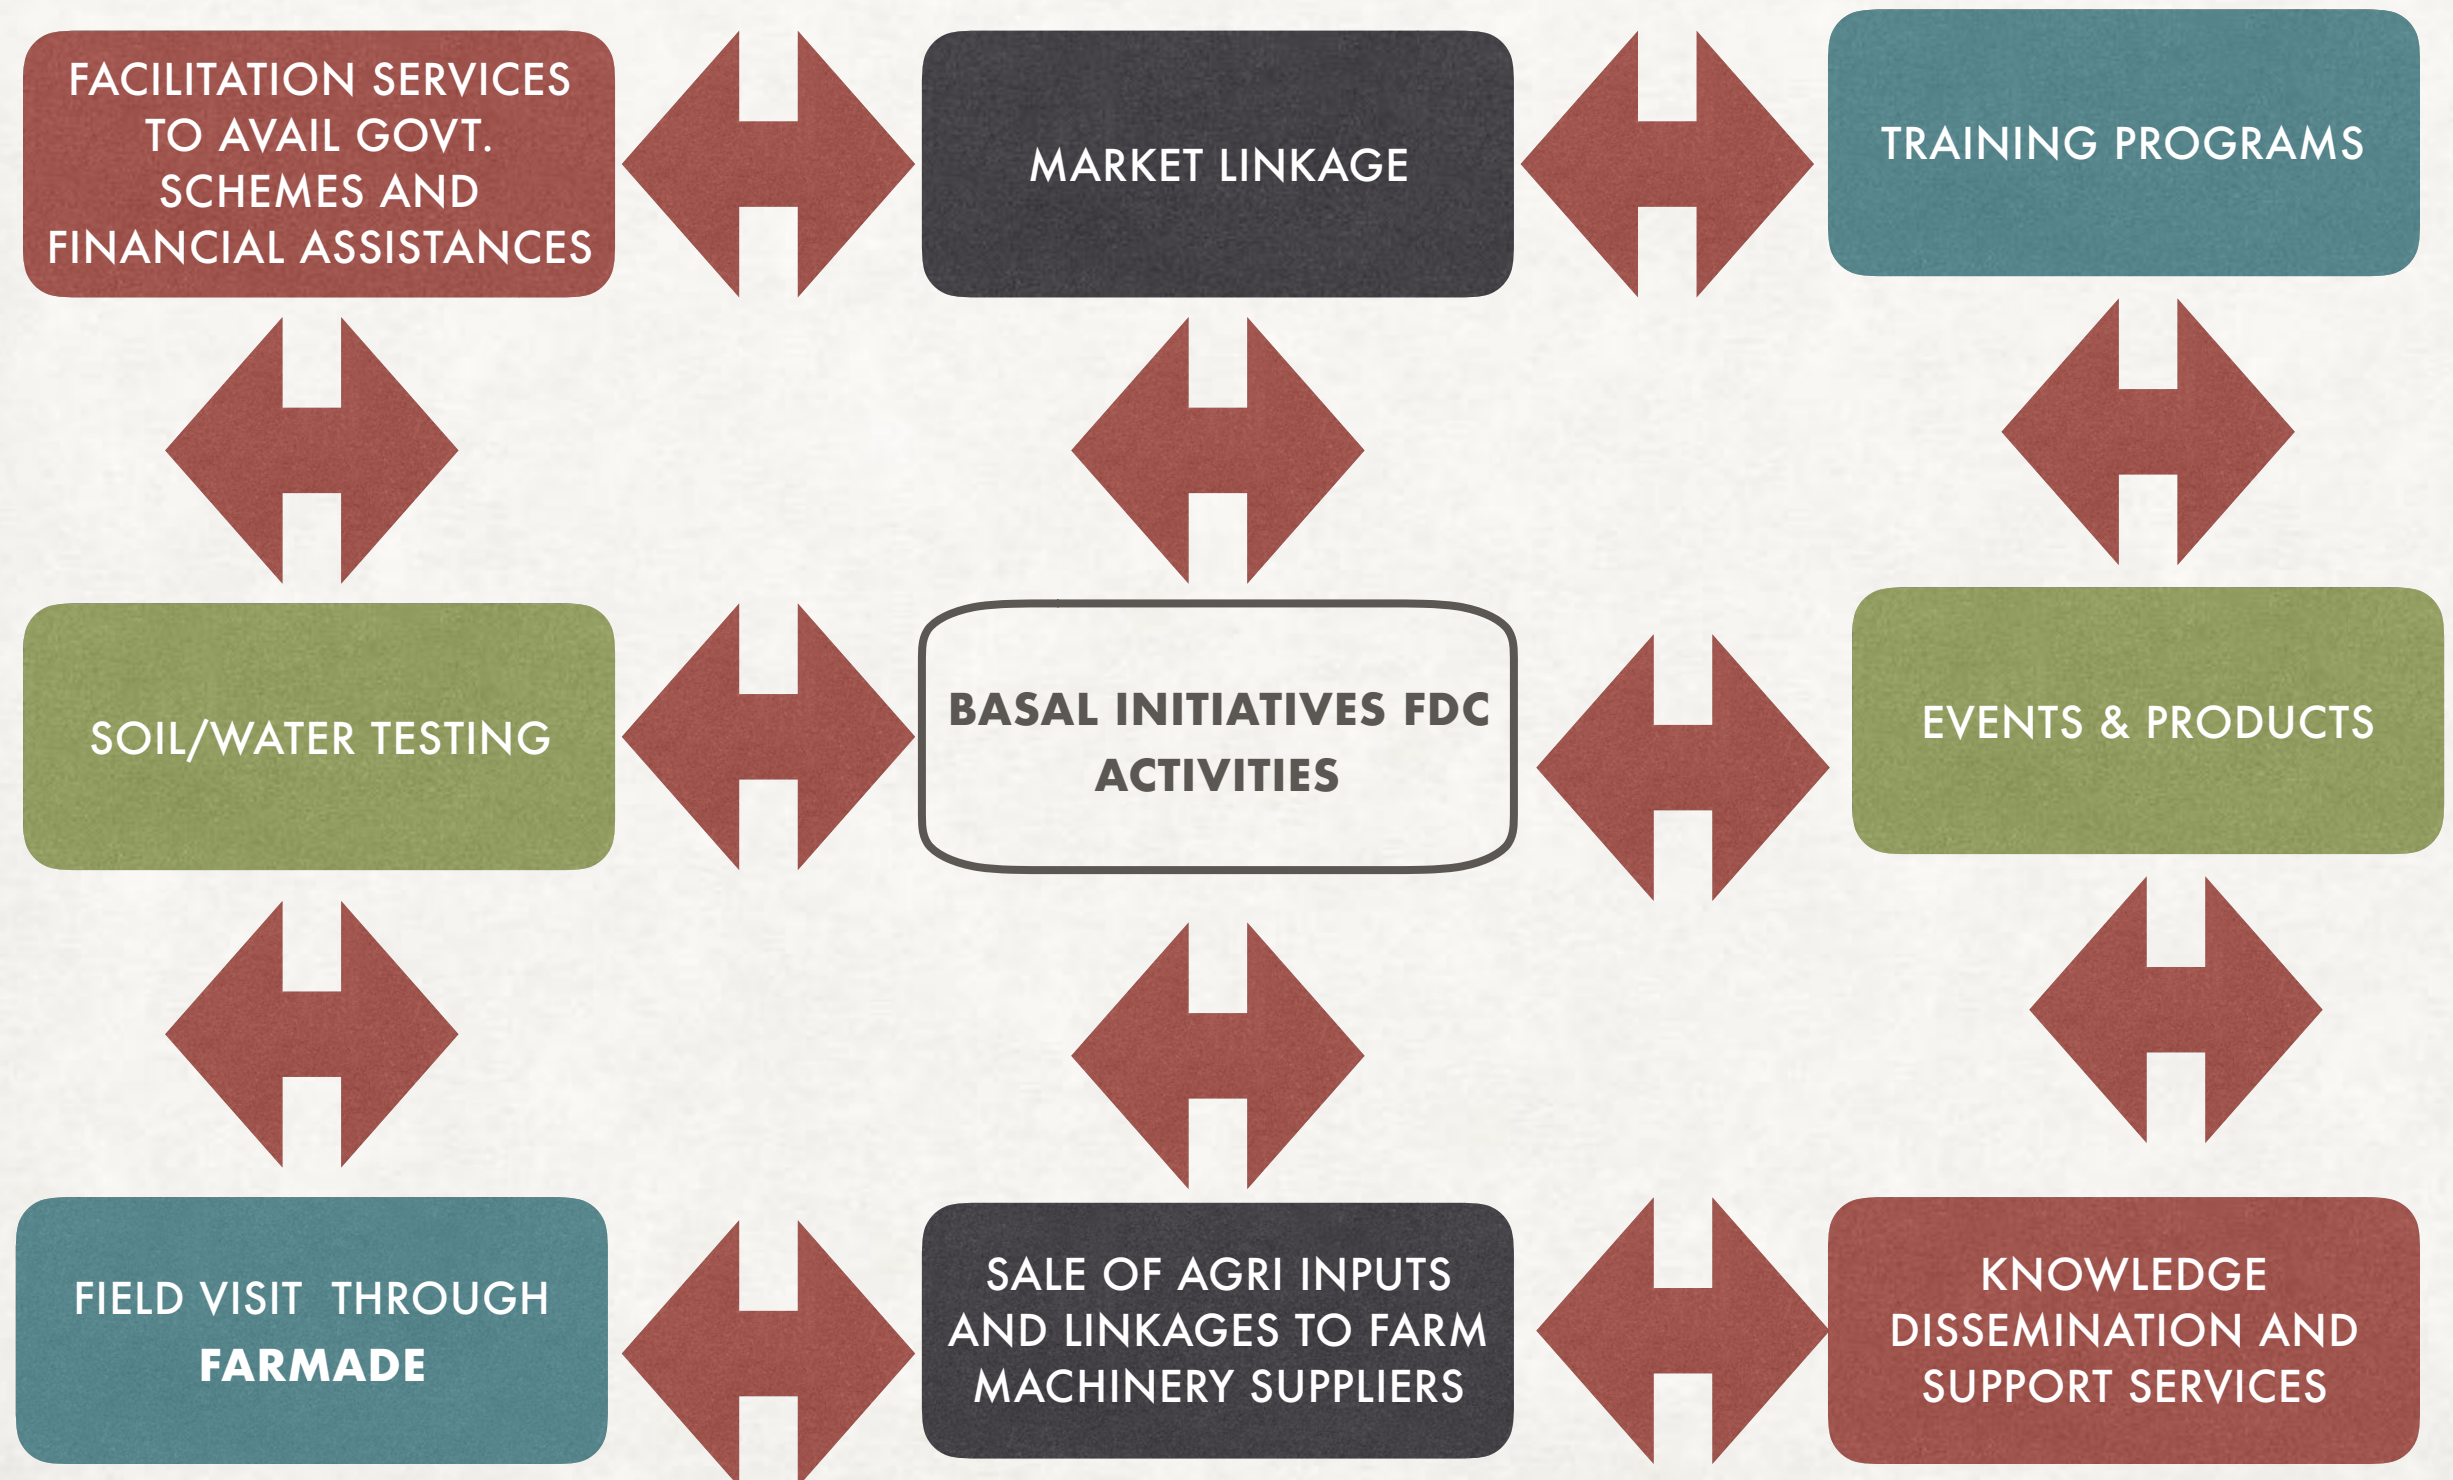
FACILITATION SERVICES TO AVAIL GOVT. SCHEMES AND FINANCIAL ASSISTANCES

MARKET LINKAGE

TRAINING PROGRAMS

SOIL/WATER TESTING

BASAL INITIATIVES FDC ACTIVITIES

EVENTS & PRODUCTS

FIELD VISIT THROUGH **FARMADE**

SALE OF AGRI INPUTS AND LINKAGES TO FARM MACHINERY SUPPLIERS

KNOWLEDGE DISSEMINATION AND SUPPORT SERVICES